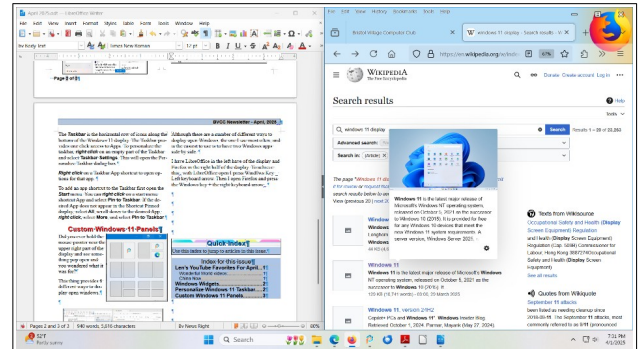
April 2025.odt — LibreOffice Writer
File Edit View Insert Format Styles Table Form Tools Window Help
Body Text
Times New Roman
12 pt
Page 8 of 11

BVCC Newsletter – April, 2025

The Taskbar is the horizontal row of icons along the bottom of the Windows 11 display. The Taskbar provides one click access to Apps. To personalize the taskbar, right-click on an empty part of the Taskbar and select Taskbar Settings. This will open the Personalize/Taskbar dialog box.

Right click on a Taskbar App shortcut to open options for that app.

To add an app shortcut to the Taskbar first open the Start menu. You can right click on a start menu shortcut App and select Pin to Taskbar. If the desired App does not appear in the Shortcut Pinned display, select All, scroll down to the desired App, right click, select More, and select Pin to Taskbar.

Although there are a number of different ways to display open Windows (the one I use most often) and is the easiest way to to have two Windows apps side by side.

I have LibreOffice in the left have of the display and Firefox in the right half of the display. To achieve this, with LibreOffice open I press WindowsKey + Left keyboard arrow. Then I open Firefox and press the Windows key + the right keyboard arrow.

Custom Windows 11 Panels

Did you ever hold the mouse pointer over the upper right part of the display and see something pop open and you wondered what it was for?

That thing provides 6 different ways to display open windows.

Quick Index
Use this index to jump to articles in this issue

Index for this issue
Len's YouTube Favorites For April
Wonderful friend videos
China Now
Windows Widgets
Personalize Windows 11 Taskbar
Custom Windows 11 Panels

Pages 2 and 3 of 3   940 words, 3,516 characters   Bv News Right

File Edit View History Bookmarks Tools Help
Bristol Village Computer Club
windows 11 display - Search results
https://en.wikipedia.org/w/index.php
67%

WIKIPEDIA
The Free Encyclopedia
Donate Create account Log in
Search results
Help
windows 11 display
Search
Results 1 – 20 of 20,390
Advanced search:
Search in: (Article)

Windows 11 is the latest major release of Microsoft's Windows NT operating system, released on October 5, 2021 as the successor to Windows 10 (2015). It is provided for free for any Windows 10 devices that meet the new Windows 11 system requirements. A server version, Windows Server 2021.

Windows 11
Windows 11 is the latest major release of Microsoft's Windows NT operating system, released on October 5, 2021, as the successor to Windows 10 (2015). It
120 KB (10,741 words) - 03:00, 30 March 2025

Windows 11, version 24H2
Copilot+ PCs and Windows 11 version 24H2 Blog. Retrieved October 1, 2024. Parmar, Mayank (May 27, 2024).

Texts from Wikisource
(Occupational Safety and Health (Display Screen Equipment) Regulation
See all results
Results from Wikiquote
September 11 attacks

Search
52°F Partly sunny
7:31 PM
4/1/2025